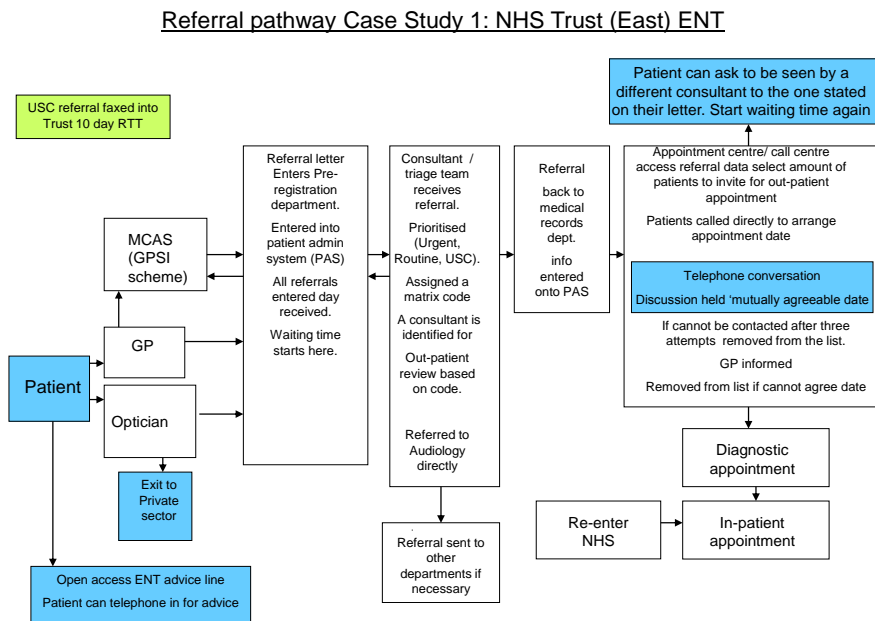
Referral pathway Case Study 1: NHS Trust (East) ENT

USC referral faxed into Trust 10 day RTT

Patient can ask to be seen by a different consultant to the one stated on their letter. Start waiting time again

MCAS (GPSI scheme)

GP

Patient

Optician

Exit to Private sector

Open access ENT advice line

Patient can telephone in for advice

Referral letter Enters Pre-registration department.

Entered into patient admin system (PAS)

All referrals entered day received.

Waiting time starts here.

Consultant / triage team receives referral.

Prioritised (Urgent, Routine, USC).

Assigned a matrix code

A consultant is identified for

Out-patient review based on code.

Referred to Audiology directly

Referral sent to other departments if necessary

Referral

back to medical records dept.

info entered onto PAS

Appointment centre/ call centre access referral data select amount of patients to invite for out-patient appointment

Patients called directly to arrange appointment date

Telephone conversation

Discussion held 'mutually agreeable date

If cannot be contacted after three attempts removed from the list.

GP informed

Removed from list if cannot agree date

Diagnostic appointment

Re-enter NHS

In-patient appointment